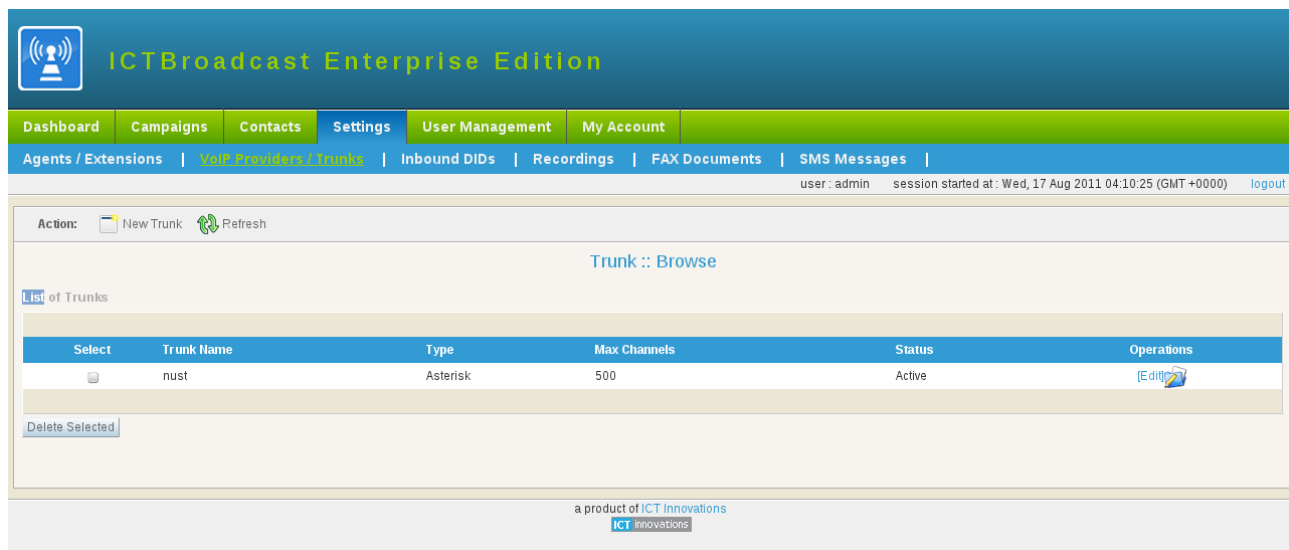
ICTBroadcast Enterprise Edition

Dashboard | Campaigns | Contacts | Settings | User Management | My Account

Agents / Extensions | VoIP Providers / Trunks | Inbound DIDs | Recordings | FAX Documents | SMS Messages |

user : admin session started at : Wed, 17 Aug 2011 04:10:25 (GMT +0000) logout

Action: New Trunk Refresh

Trunk :: Browse

List of Trunks

| Select | Trunk Name | Type | Max Channels | Status | Operations |
|---|---|---|---|---|---|
| | nust | Asterisk | 500 | Active | [Edit] |

Delete Selected

a product of ICT Innovations
ICT innovations